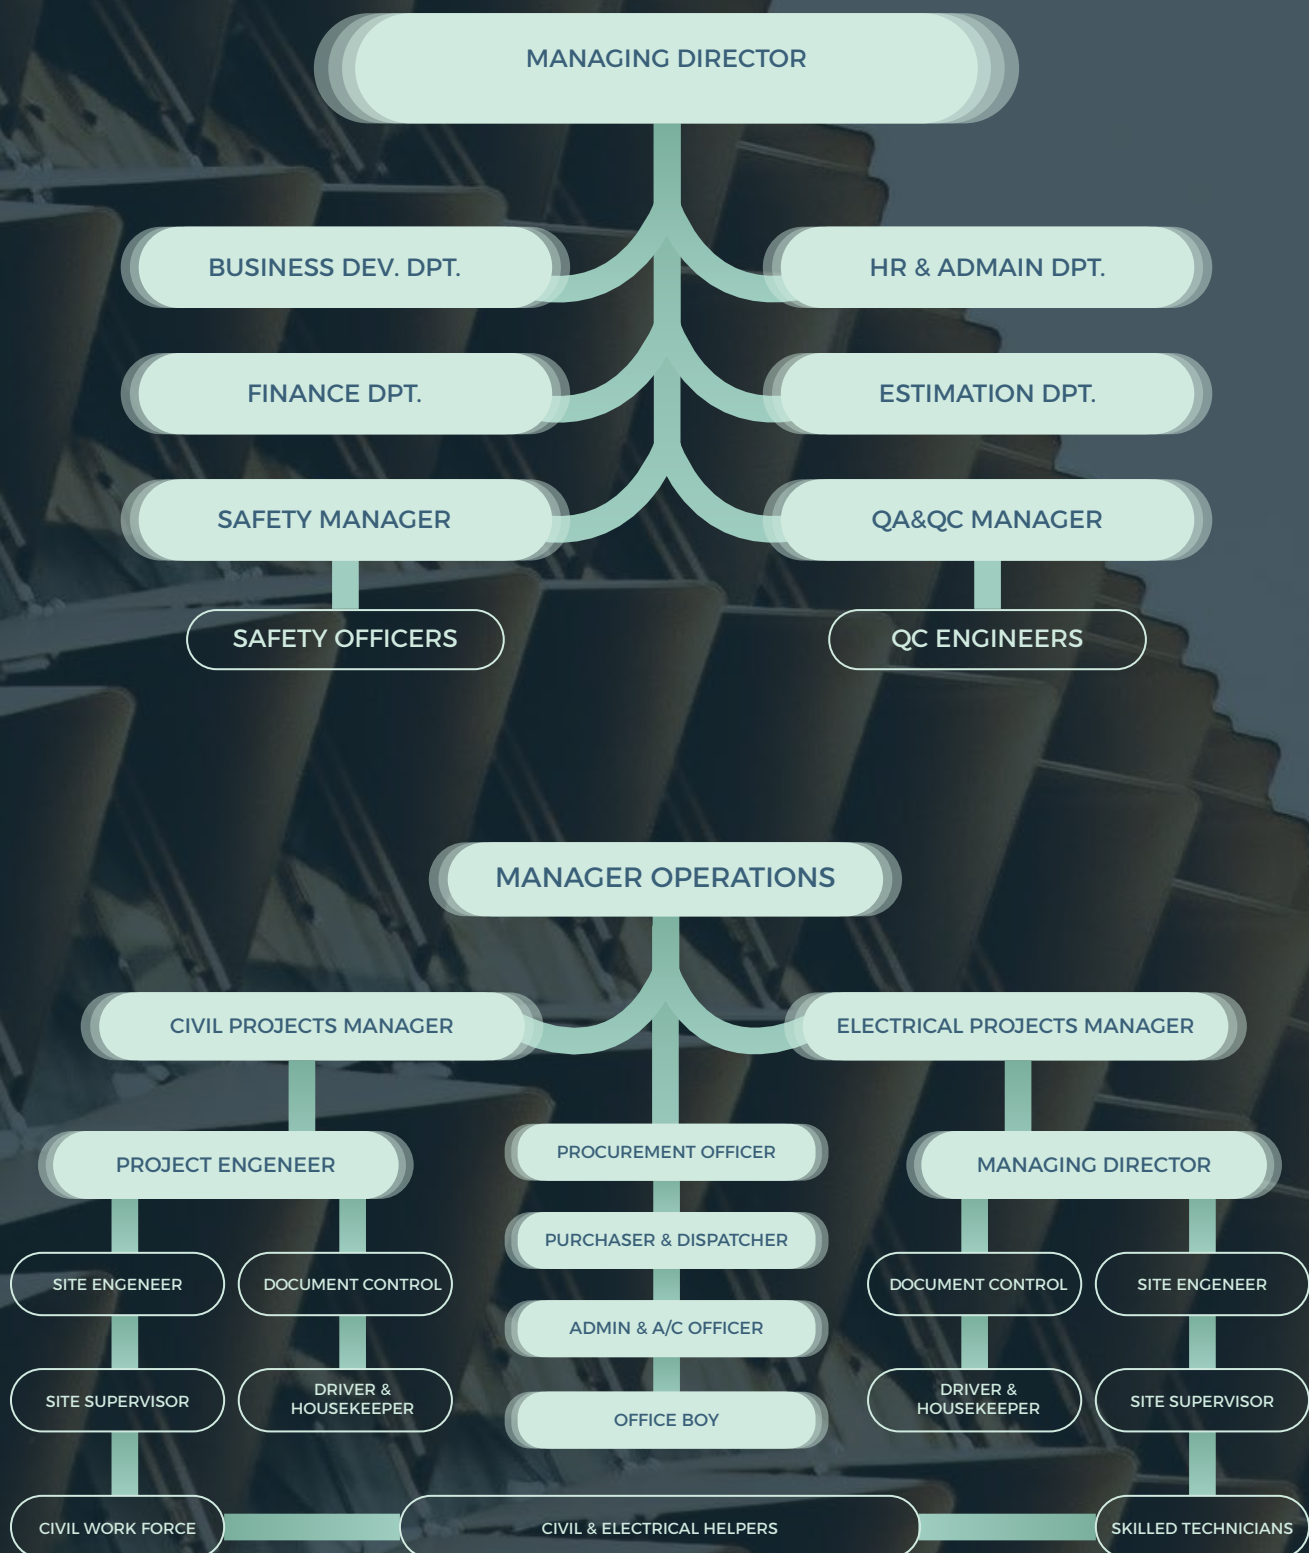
MANAGING DIRECTOR

BUSINESS DEV. DPT.

HR & ADMAIN DPT.

FINANCE DPT.

ESTIMATION DPT.

SAFETY MANAGER

QA&QC MANAGER

SAFETY OFFICERS

QC ENGINEERS

MANAGER OPERATIONS

CIVIL PROJECTS MANAGER

ELECTRICAL PROJECTS MANAGER

PROJECT ENGENEER

PROCUREMENT OFFICER

MANAGING DIRECTOR

PURCHASER & DISPATCHER

SITE ENGENEER

DOCUMENT CONTROL

DOCUMENT CONTROL

SITE ENGENEER

ADMIN & A/C OFFICER

SITE SUPERVISOR

DRIVER & HOUSEKEEPER

DRIVER & HOUSEKEEPER

SITE SUPERVISOR

OFFICE BOY

CIVIL WORK FORCE

CIVIL & ELECTRICAL HELPERS

SKILLED TECHNICIANS